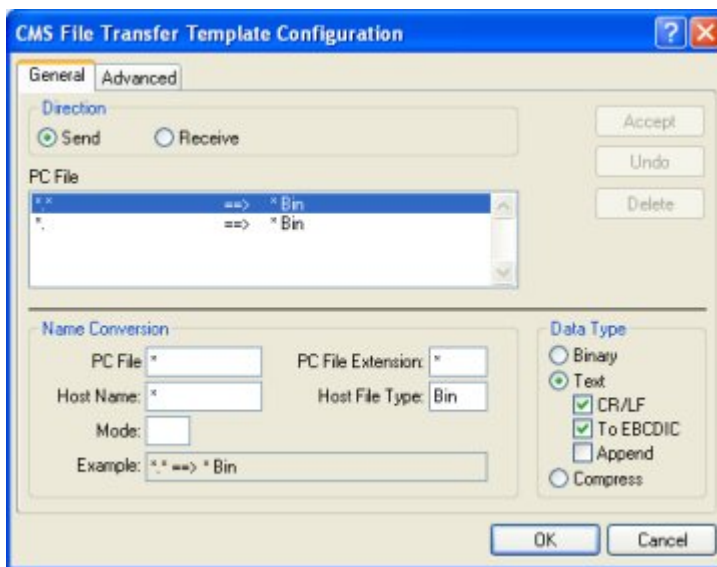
CMS File Transfer Template Configuration

General Advanced

Direction

Send Receive

PC File

*.* ==> * Bin
*. ==> * Bin

Accept

Undo

Delete

Name Conversion

PC File *

PC File Extension: *

Host Name: *

Host File Type: Bin

Mode:

Example: *.* ==> * Bin

Data Type

Binary

Text

CR/LF

To EBCDIC

Append

Compress

OK

Cancel